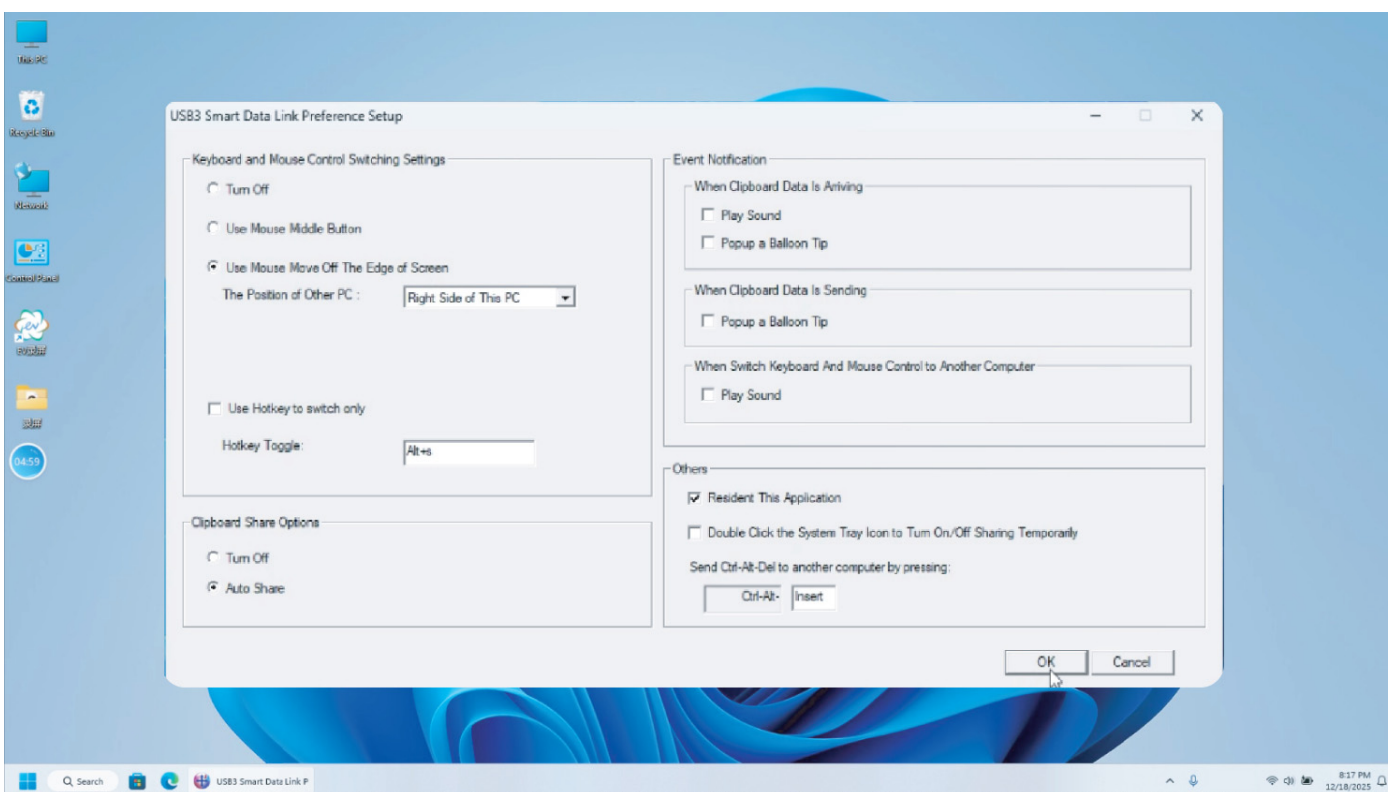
This PC

Recycle Bin

Network

Control Panel

EVblur

新建

04:59

USB3 Smart Data Link Preference Setup

Keyboard and Mouse Control Switching Settings

Turn Off

Use Mouse Middle Button

Use Mouse Move Off The Edge of Screen

The Position of Other PC :

Right Side of This PC

Use Hotkey to switch only

Hotkey Toggle:

Alt+s

Clipboard Share Options

Turn Off

Auto Share

Event Notification

When Clipboard Data Is Arriving

Play Sound

Popup a Balloon Tip

When Clipboard Data Is Sending

Popup a Balloon Tip

When Switch Keyboard And Mouse Control to Another Computer

Play Sound

Others

Resident This Application

Double Click the System Tray Icon to Turn On/Off Sharing Temporarily

Send Ctrl-Alt-Del to another computer by pressing:

Ctrl-Alt-

Insert

OK

Cancel

Search

USB3 Smart Data Link P

8:17 PM
12/18/2025